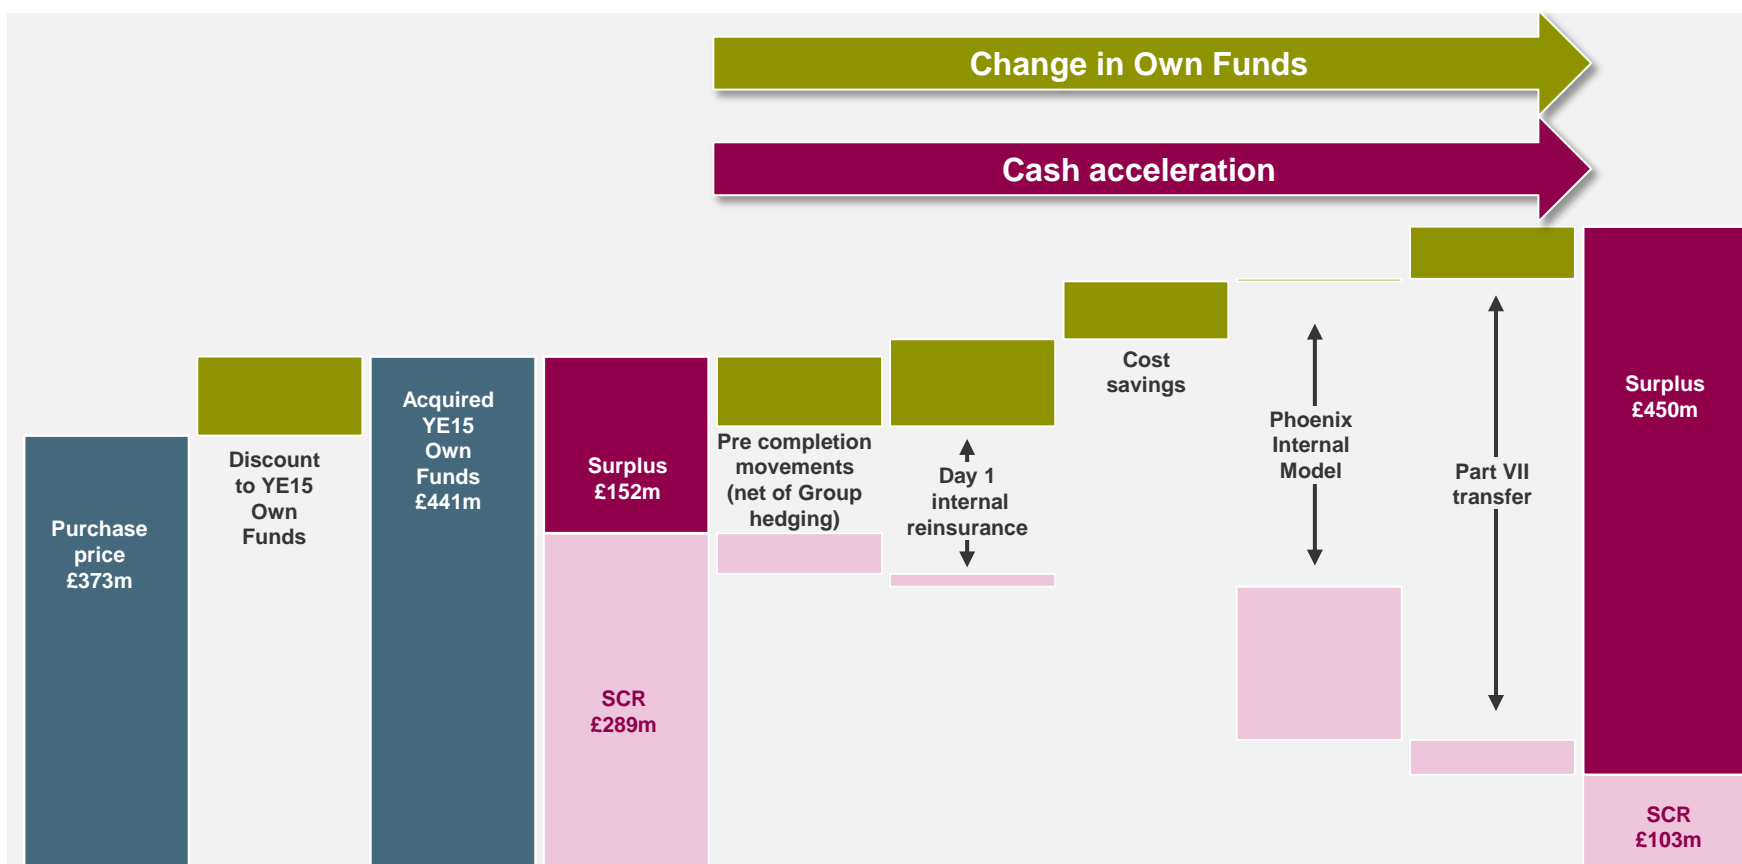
Change in Own Funds

Cash acceleration

Purchase price £373m

Discount to YE15 Own Funds

Acquired YE15 Own Funds £441m

Surplus £152m

SCR £289m

Pre completion movements (net of Group hedging)

Day 1 internal reinsurance

Cost savings

Phoenix Internal Model

Part VII transfer

Surplus £450m

SCR £103m